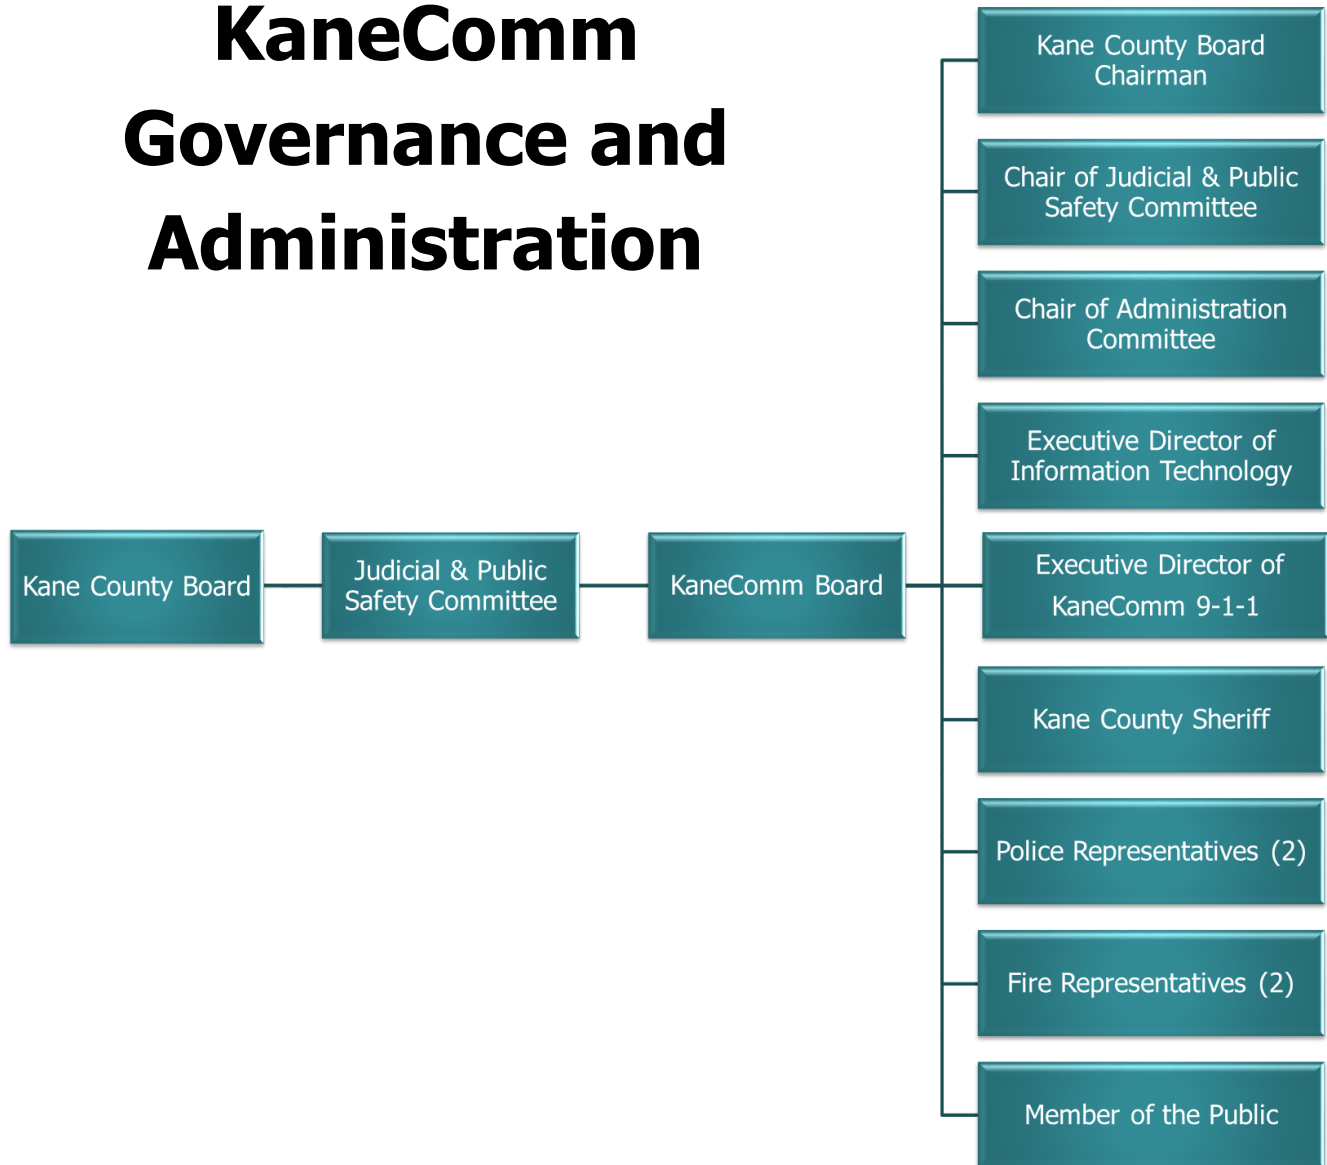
KaneComm Governance and Administration

Kane County Board

Judicial & Public Safety Committee

KaneComm Board

Kane County Board Chairman

Chair of Judicial & Public Safety Committee

Chair of Administration Committee

Executive Director of Information Technology

Executive Director of KaneComm 9-1-1

Kane County Sheriff

Police Representatives (2)

Fire Representatives (2)

Member of the Public